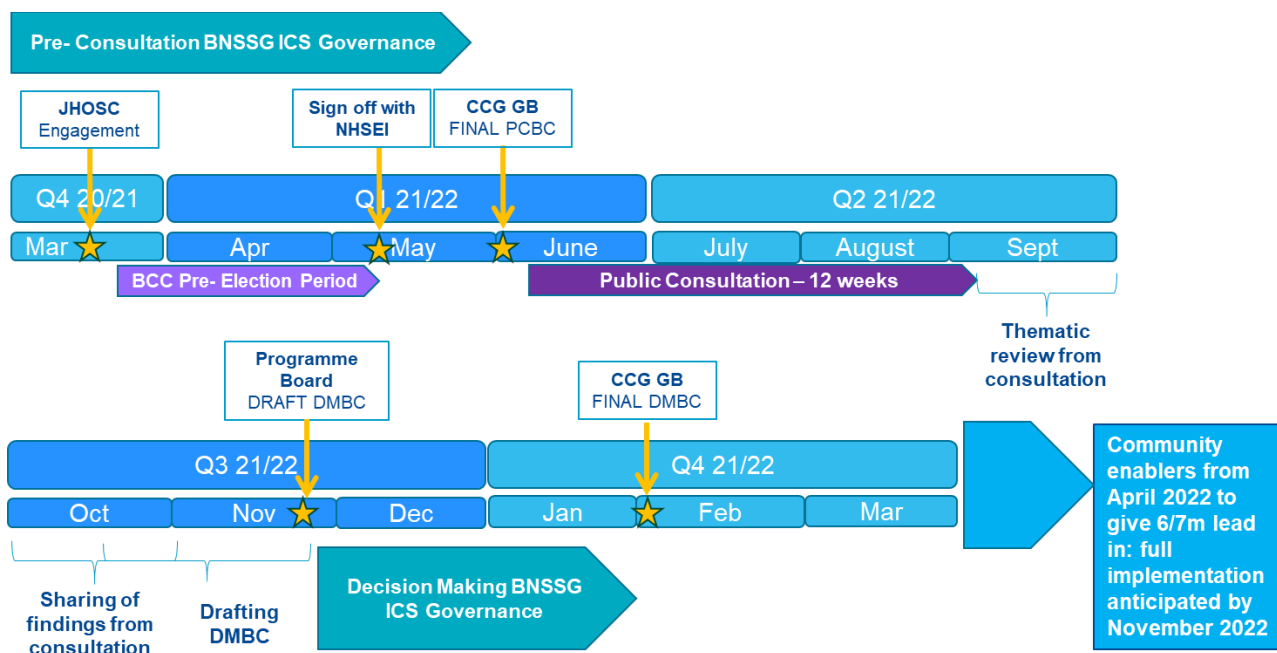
Pre- Consultation BNSSG ICS Governance

JHOSC Engagement

Sign off with NHSEI

CCG GB FINAL PCBC

Q4 20/21

Q1 21/22

Q2 21/22

Mar

Apr

May

June

July

August

Sept

BCC Pre- Election Period

Public Consultation – 12 weeks

Thematic review from consultation

Programme Board DRAFT DMBC

CCG GB FINAL DMBC

Q3 21/22

Q4 21/22

Oct

Nov

Dec

Jan

Feb

Mar

Community enablers from April 2022 to give 6/7m lead in: full implementation anticipated by November 2022

Sharing of findings from consultation

Drafting DMBC

Decision Making BNSSG ICS Governance